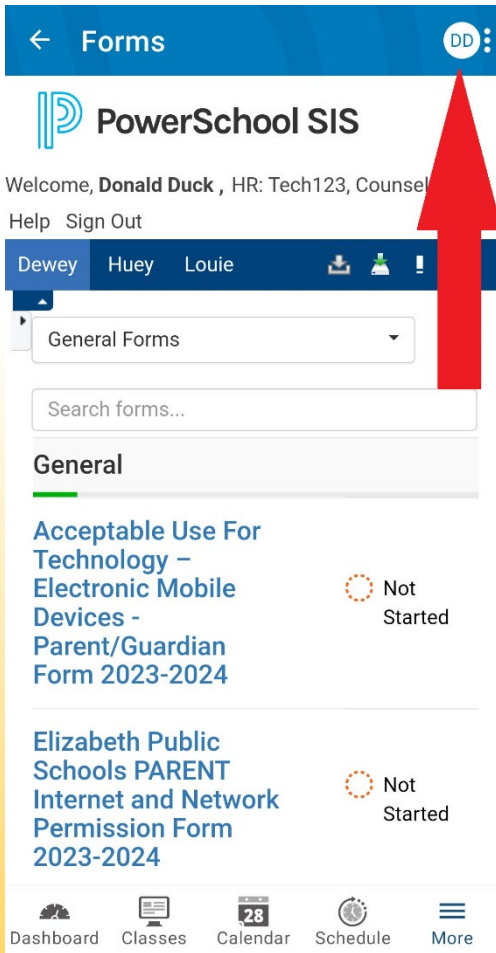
Forms

DD

PowerSchool SIS

Welcome, **Donald Duck** , HR: Tech123, Counsel

Help Sign Out

Dewey Huey Louie

General Forms

Search forms...

General

Acceptable Use For Technology – Electronic Mobile Devices - Parent/Guardian Form 2023-2024

Not Started

Elizabeth Public Schools PARENT Internet and Network Permission Form 2023-2024

Not Started

Dashboard Classes 28 Calendar Schedule More